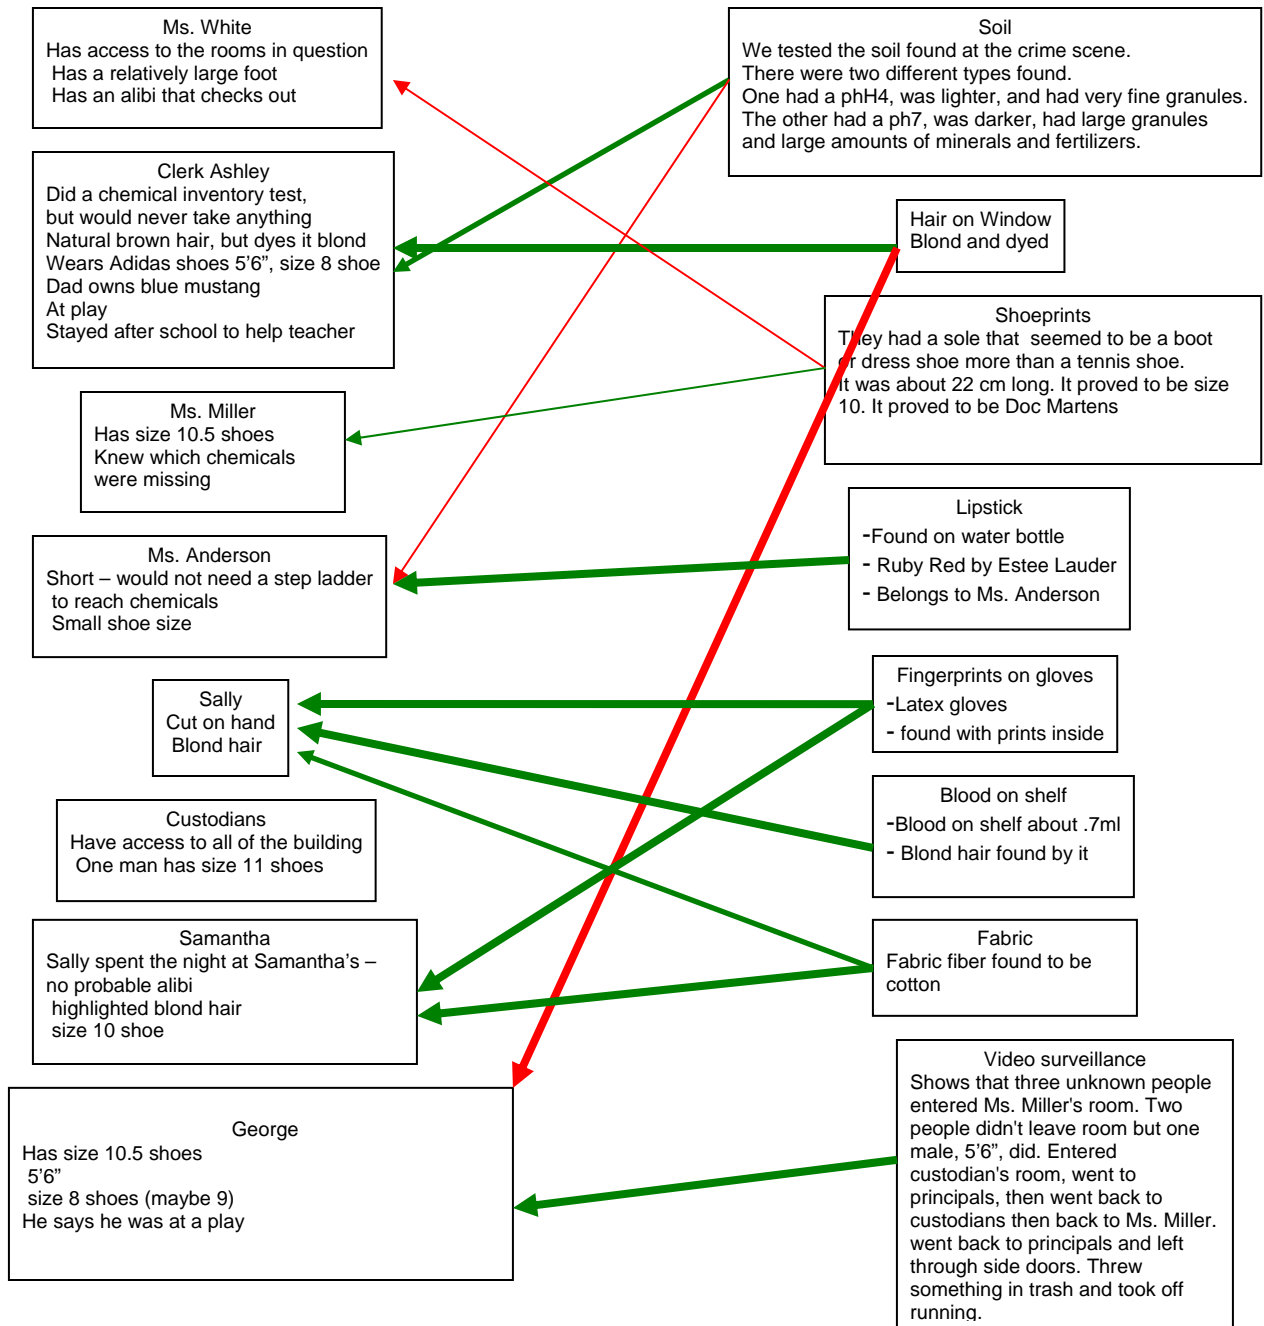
Ms. White
Has access to the rooms in question
Has a relatively large foot
Has an alibi that checks out

Clerk Ashley
Did a chemical inventory test, but would never take anything
Natural brown hair, but dyes it blond
Wears Adidas shoes 5'6", size 8 shoe
Dad owns blue mustang
At play
Stayed after school to help teacher

Ms. Miller
Has size 10.5 shoes
Knew which chemicals were missing

Ms. Anderson
Short – would not need a step ladder to reach chemicals
Small shoe size

Sally
Cut on hand
Blond hair

Custodians
Have access to all of the building
One man has size 11 shoes

Samantha
Sally spent the night at Samantha's – no probable alibi
highlighted blond hair
size 10 shoe

George
Has size 10.5 shoes
5'6"
size 8 shoes (maybe 9)
He says he was at a play

Soil
We tested the soil found at the crime scene.
There were two different types found.
One had a phH4, was lighter, and had very fine granules.
The other had a ph7, was darker, had large granules and large amounts of minerals and fertilizers.

Hair on Window
Blond and dyed

Shoeprints
They had a sole that seemed to be a boot or dress shoe more than a tennis shoe.
It was about 22 cm long. It proved to be size 10. It proved to be Doc Martens

Lipstick
-Found on water bottle
- Ruby Red by Estee Lauder
- Belongs to Ms. Anderson

Fingerprints on gloves
-Latex gloves
- found with prints inside

Blood on shelf
-Blood on shelf about .7ml
- Blond hair found by it

Fabric
Fabric fiber found to be cotton

Video surveillance
Shows that three unknown people entered Ms. Miller's room. Two people didn't leave room but one male, 5'6", did. Entered custodian's room, went to principals, then went back to custodians then back to Ms. Miller. went back to principals and left through side doors. Threw something in trash and took off running.